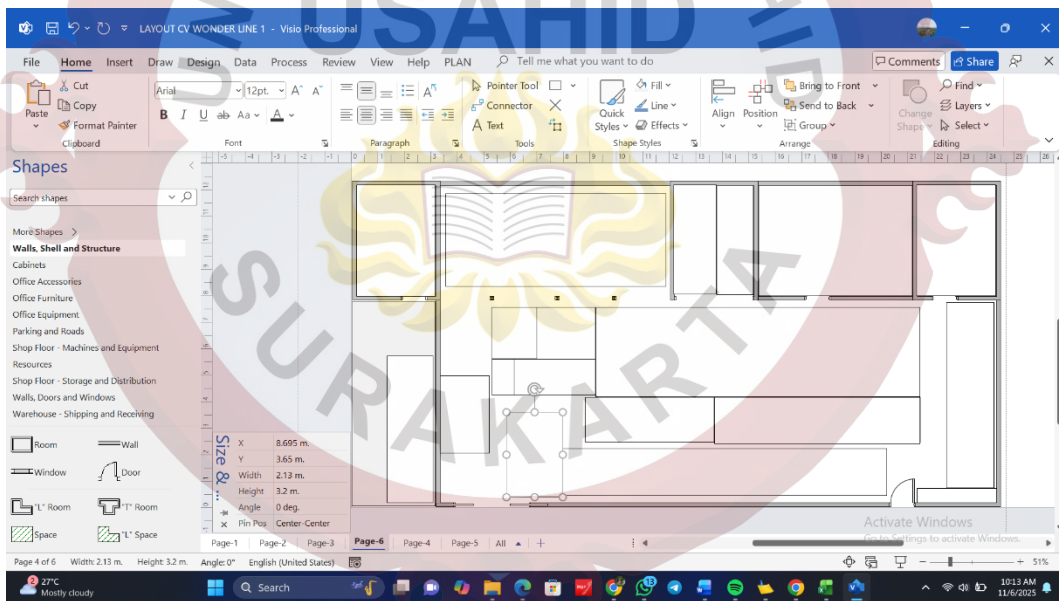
LAYOUT CV WONDER LINE 1 - Visio Professional

File Home Insert Draw Design Data Process Review View Help PLAN Tell me what you want to do

Comments Share

Paste Cut Copy Format Painter Clipboard

Arial 12pt. Font

Paragraph

Pointer Tool Connector Text Tools

Quick Styles Fill Line Effects Shape Styles

Align Position Bring to Front Send to Back Group Arrange

Change Shape Find Layers Select Editing

Shapes

Search shapes

More Shapes
Walls, Shell and Structure
Cabinets
Office Accessories
Office Furniture
Office Equipment
Parking and Roads
Shop Floor - Machines and Equipment
Resources
Shop Floor - Storage and Distribution
Walls, Doors and Windows
Warehouse - Shipping and Receiving

Room Wall
Window Door
"L" Room "T" Room
Space "L" Space

Size & ...

| X | 8.695 m. |
|---|---|
| Y | 3.65 m. |
| Width | 2.13 m. |
| Height | 3.2 m. |
| Angle | 0 deg. |
| Pin Pos | Center-Center |

Page-1 Page-2 Page-3 Page-6 Page-4 Page-5 All

Activate Windows
Go to Settings to activate Windows.

Page 4 of 6 Width: 2.13 m. Height: 3.2 m. Angle: 0° English (United States) 51%

27°C Mostly cloudy Search 10:13 AM 11/6/2025

USAHID SURAKARTA